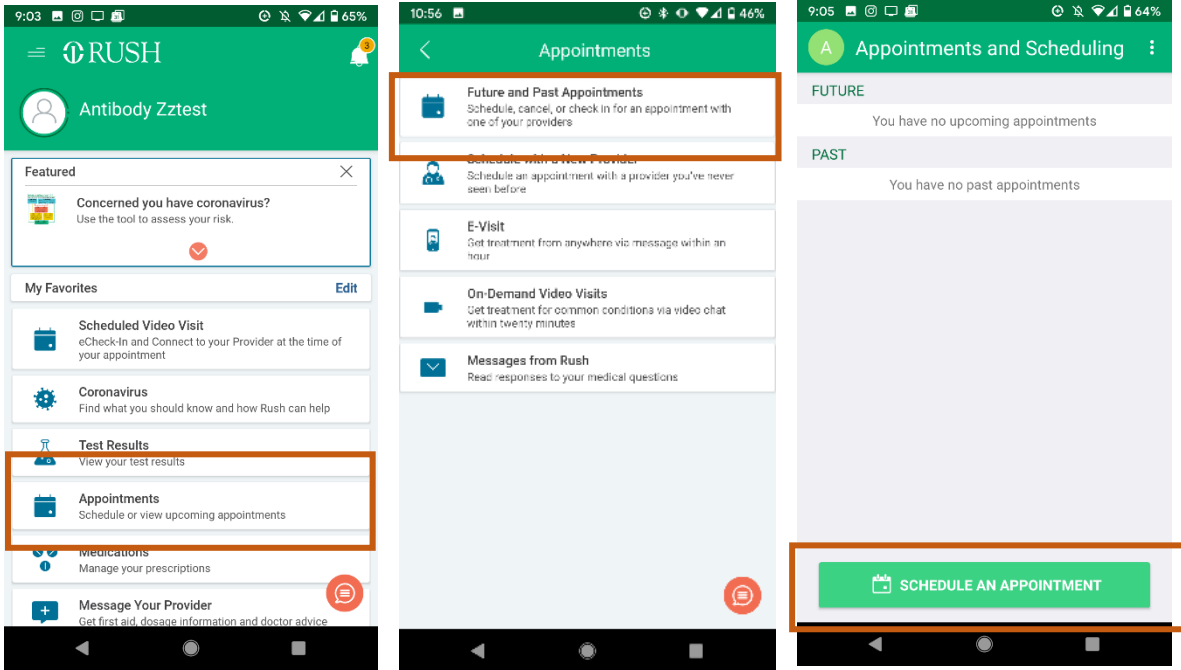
9:03 65%

RUSH

3

Antibody Zztest

Featured

Concerned you have coronavirus?
Use the tool to assess your risk.

My Favorites Edit

Scheduled Video Visit
eCheck-In and Connect to your Provider at the time of your appointment

Coronavirus
Find what you should know and how Rush can help

Test Results
View your test results

Appointments
Schedule or view upcoming appointments

Medications
Manage your prescriptions

Message Your Provider
Get first aid, dosage information and doctor advice

10:56 46%

Appointments

Future and Past Appointments
Schedule, cancel, or check in for an appointment with one of your providers

Schedule with a New Provider
Schedule an appointment with a provider you've never seen before

E-Visit
Get treatment from anywhere via message within an hour

On-Demand Video Visits
Get treatment for common conditions via video chat within twenty minutes

Messages from Rush
Read responses to your medical questions

9:05 64%

A Appointments and Scheduling

FUTURE

You have no upcoming appointments

PAST

You have no past appointments

SCHEDULE AN APPOINTMENT